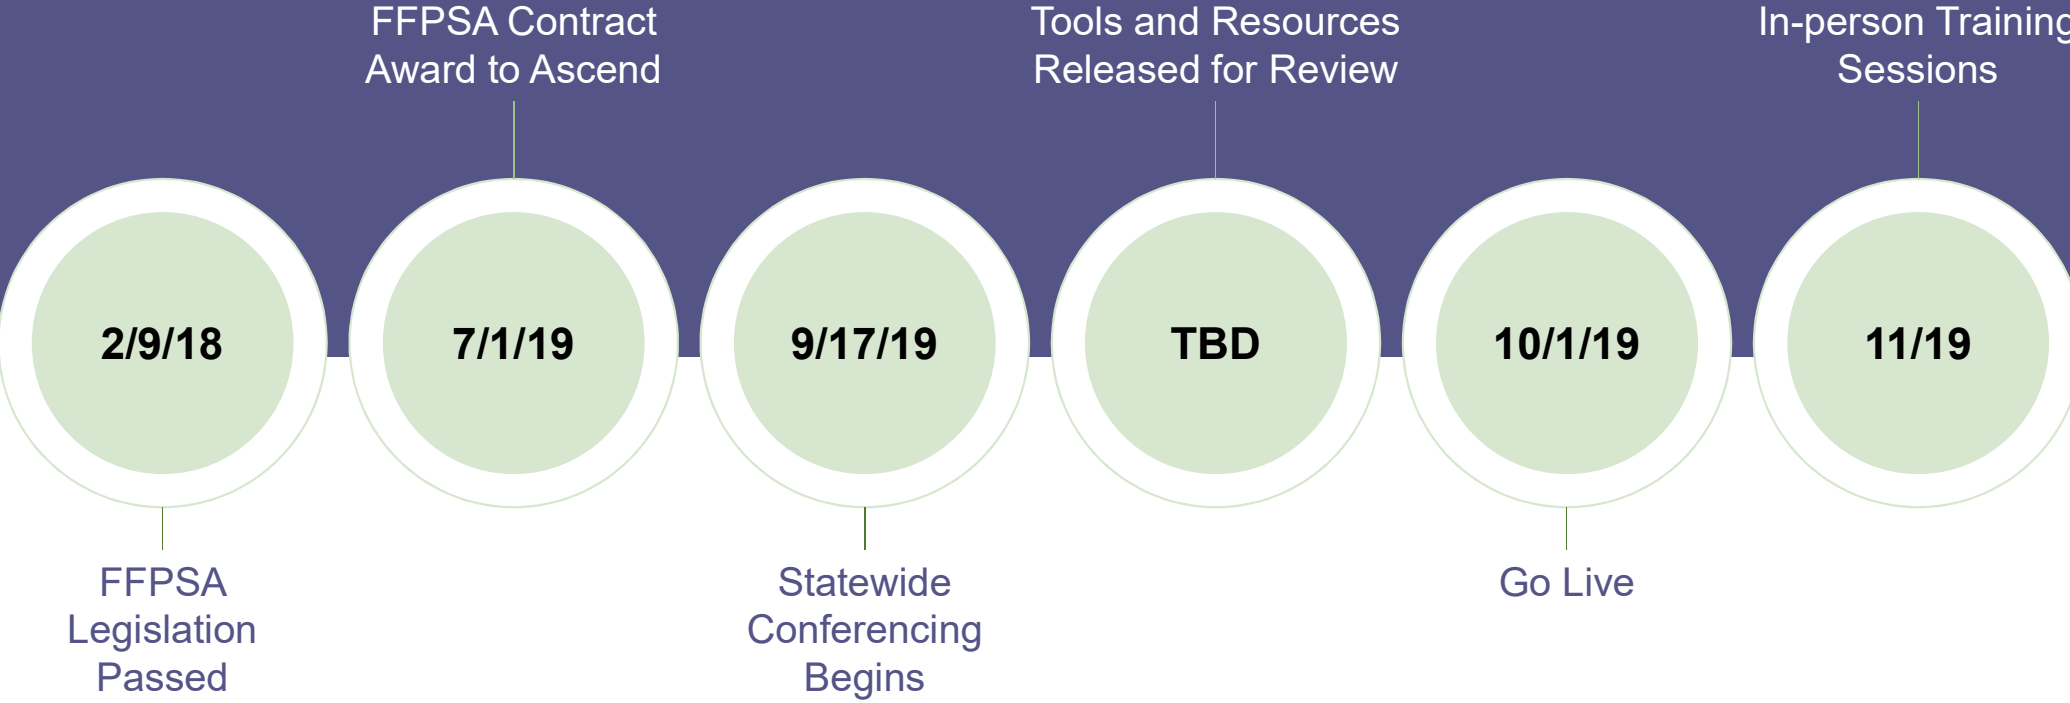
FFPSA Contract Award to Ascend

Tools and Resources Released for Review

In-person Training Sessions

2/9/18

7/1/19

9/17/19

TBD

10/1/19

11/19

FFPSA Legislation Passed

Statewide Conferencing Begins

Go Live